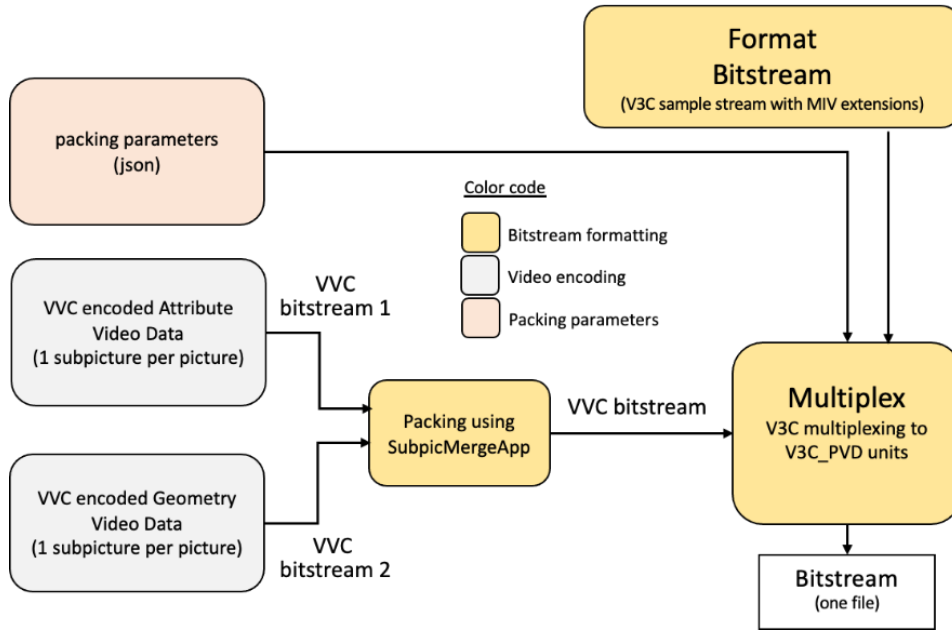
Format Bitstream
(V3C sample stream with MIV extensions)

packing parameters
(json)

Color code

Bitstream formatting

Video encoding

Packing parameters

VVC encoded Attribute Video Data
(1 subpicture per picture)

VVC bitstream 1

Packing using SubpicMergeApp

VVC bitstream

Multiplex
V3C multiplexing to V3C_PVD units

VVC encoded Geometry Video Data
(1 subpicture per picture)

VVC bitstream 2

Bitstream
(one file)